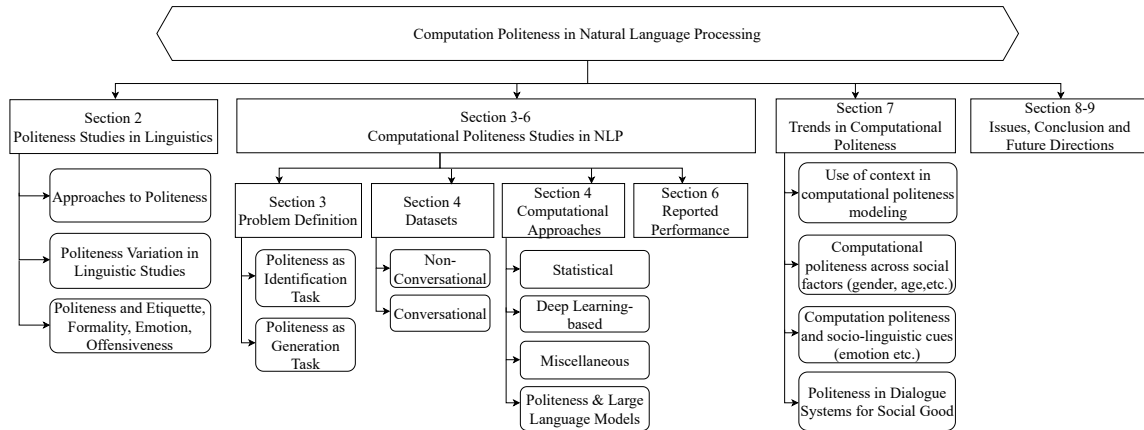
Computation Politeness in Natural Language Processing

Section 2
Politeness Studies in Linguistics

Approaches to Politeness

Politeness Variation in Linguistic Studies

Politeness and Etiquette, Formality, Emotion, Offensiveness

Section 3-6
Computational Politeness Studies in NLP

Section 3
Problem Definition

Politeness as Identification Task

Politeness as Generation Task

Section 4
Datasets

Non-Conversational

Conversational

Section 4
Computational Approaches

Statistical

Deep Learning-based

Miscellaneous

Politeness & Large Language Models

Section 6
Reported Performance

Section 7
Trends in Computational Politeness

Use of context in computational politeness modeling

Computational politeness across social factors (gender, age,etc.)

Computation politeness and socio-linguistic cues (emotion etc.)

Politeness in Dialogue Systems for Social Good

Section 8-9
Issues, Conclusion and Future Directions